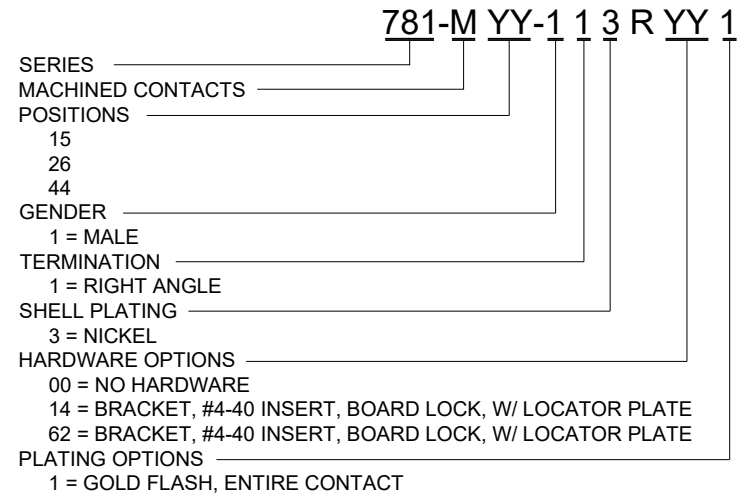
781-M YY-1 1 3 R YY 1

SERIES

MACHINED CONTACTS

POSITIONS
15
26
44

GENDER
1 = MALE

TERMINATION
1 = RIGHT ANGLE

SHELL PLATING
3 = NICKEL

HARDWARE OPTIONS
00 = NO HARDWARE
14 = BRACKET, #4-40 INSERT, BOARD LOCK, W/ LOCATOR PLATE
62 = BRACKET, #4-40 INSERT, BOARD LOCK, W/ LOCATOR PLATE

PLATING OPTIONS
1 = GOLD FLASH, ENTIRE CONTACT